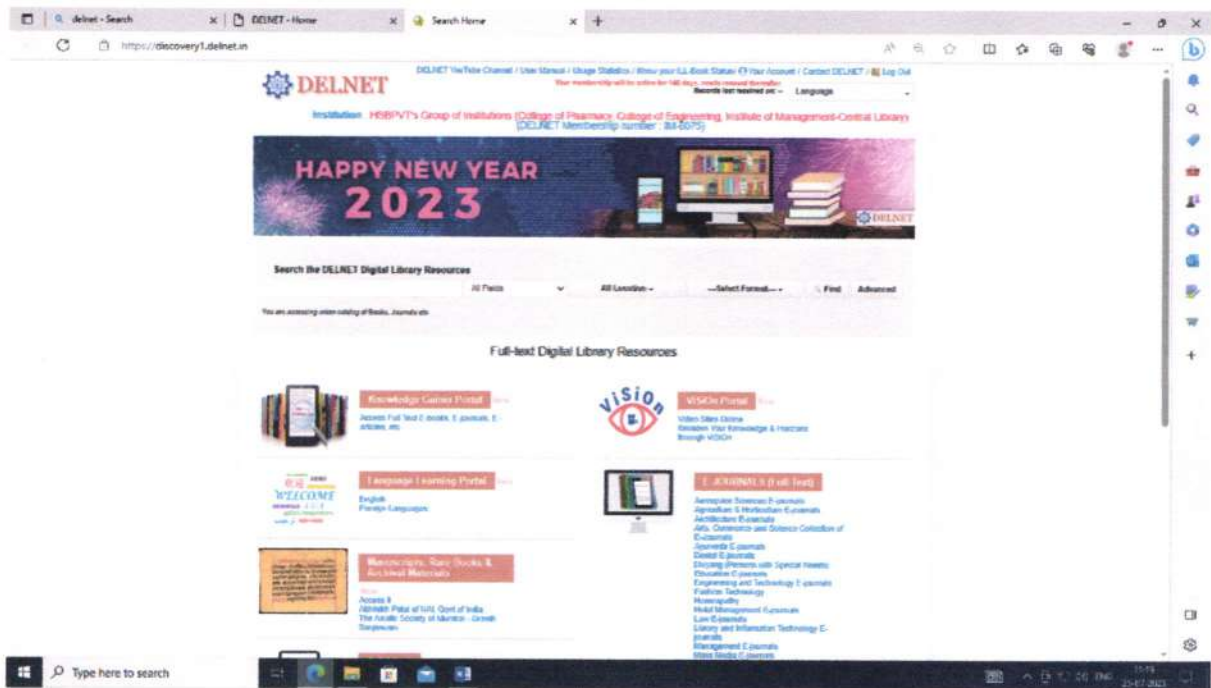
delnet - Search | DELNET - Home | Search Home

https://discovery1.delnet.in

DELNET

DELNET YouTube Channel / User Manual / Usage Statistics / Know your ILL Book Status / Your Account / Contact DELNET / Log Out

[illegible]

Records last touched on: - Language

Institution HSBPVT's Group of Institutions (College of Pharmacy, College of Engineering, Institute of Management-Central Library) (DELNET Membership number : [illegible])

HAPPY NEW YEAR 2023

DELNET

Search the DELNET Digital Library Resources

All Fields | All Location - | --Select Format-- | Find | Advanced

You are accessing union catalog of Books, Journals etc

Full-text Digital Library Resources

Knowledge Games Portal

Access Full Text E-books, E-journals, E-articles, etc

ViSiOn

VISION Portal

Video Sites Online
Broaden Your Knowledge & Horizons through VISION

WELCOME

Language Learning Portal

English
Foreign Languages

E-JOURNALS (Full Text)

Aerospace Sciences E-journals
Agriculture & Horticulture E-journals
Architecture E-journals
Arts, Commerce and Science Collection of E-journals
Ayurveda E-journals
Dental E-journals
Divyang (Persons with Special Needs) Education E-journals
Engineering and Technology E-journals
Fashion Technology
Homeopathy
Hotel Management E-journals
Law E-journals
Library and Information Technology E-journals
Management E-journals
Mass Media E-journals

Manuscripts, Rare Books & Archival Materials

Access it
Abhilekh Patal of NAI, Govt of India
The Asiatic Society of Mumbai - Growth Sanjeevan

Type here to search

ENG
25-07-2023